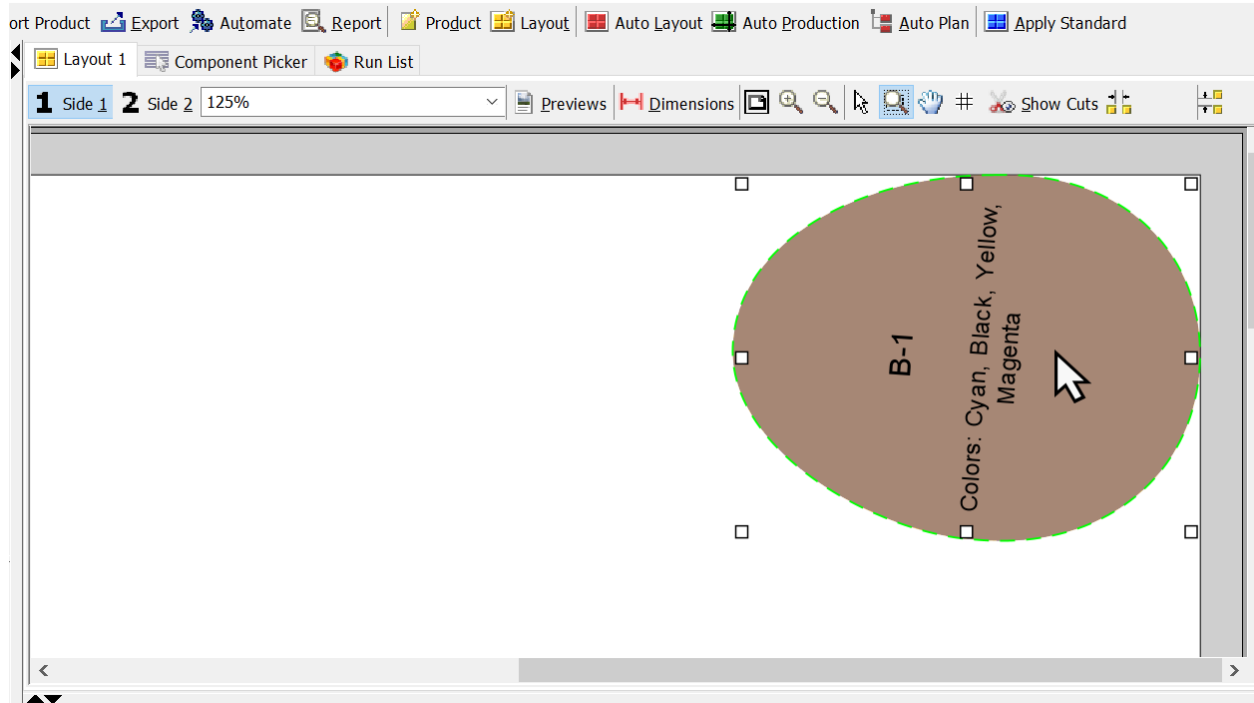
ort Product Export Automate Report Product Layout Auto Layout Auto Production Auto Plan Apply Standard

Layout 1 Component Picker Run List

1 Side 1 2 Side 2 125% Previews Dimensions # Show Cuts

B-1

Colors: Cyan, Black, Yellow, Magenta